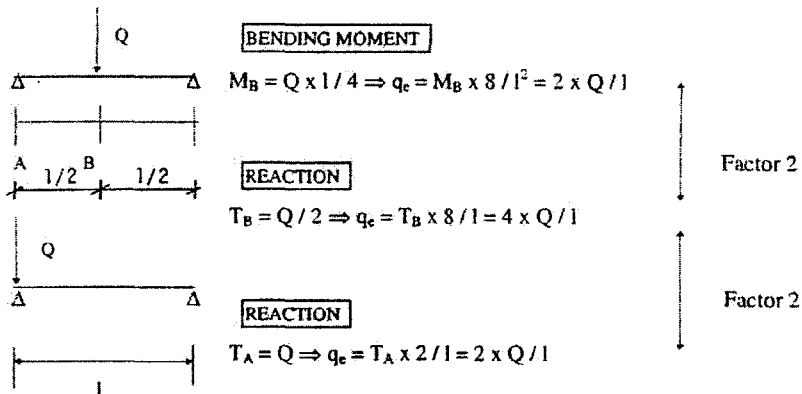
Q

BENDING MOMENT

$M_B = Q \times l / 4 \Rightarrow q_e = M_B \times 8 / l^2 = 2 \times Q / l$

A B

1/2 1/2

REACTION

$T_B = Q / 2 \Rightarrow q_e = T_B \times 8 / l = 4 \times Q / l$

Factor 2

Q

REACTION

$T_A = Q \Rightarrow q_e = T_A \times 2 / l = 2 \times Q / l$

Factor 2

l